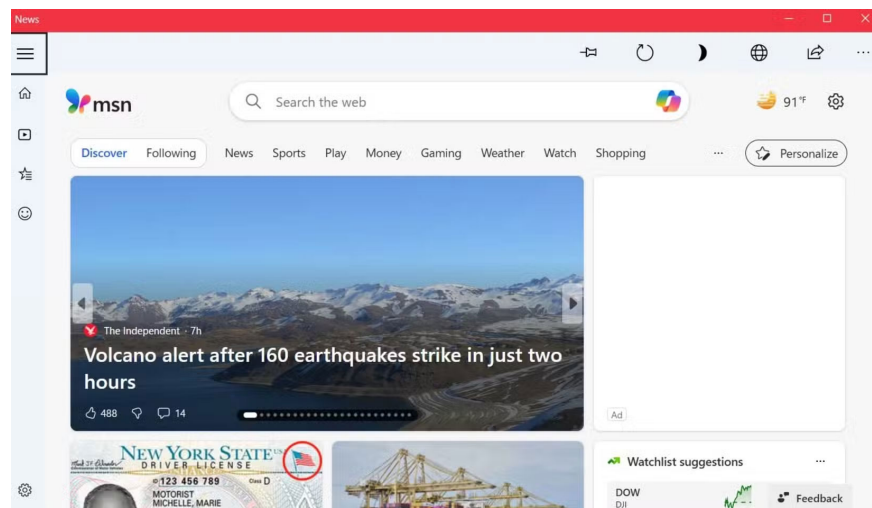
News

msn

Search the web

91°F

Discover Following News Sports Play Money Gaming Weather Watch Shopping ··· Personalize

The Independent · 7h

Volcano alert after 160 earthquakes strike in just two hours

488 14

Ad

NEW YORK STATE DRIVER LICENSE

123 456 789 Class D

MOTORIST MICHELLE, MARIE

Watchlist suggestions ···

DOW DJI

Feedback